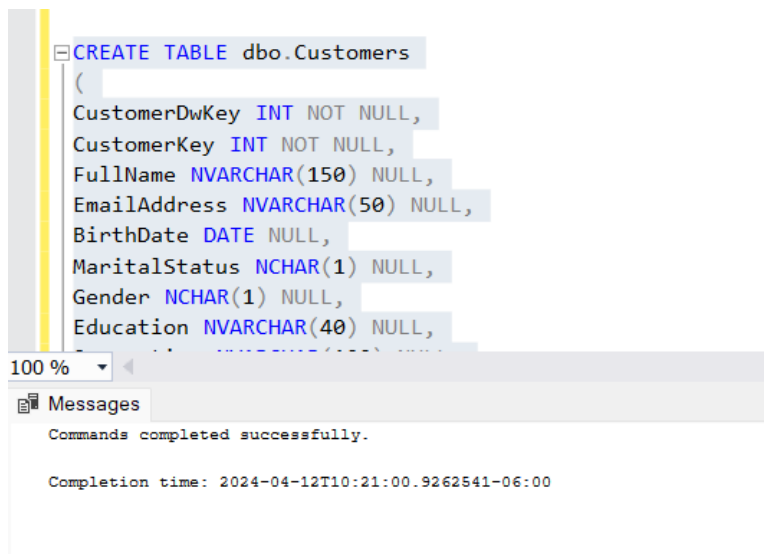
CREATE TABLE dbo.Customers
(
CustomerDwKey INT NOT NULL,
CustomerKey INT NOT NULL,
FullName NVARCHAR(150) NULL,
EmailAddress NVARCHAR(50) NULL,
BirthDate DATE NULL,
MaritalStatus NCHAR(1) NULL,
Gender NCHAR(1) NULL,
Education NVARCHAR(40) NULL,
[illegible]

100 %

Messages

Commands completed successfully.

Completion time: 2024-04-12T10:21:00.9262541-06:00